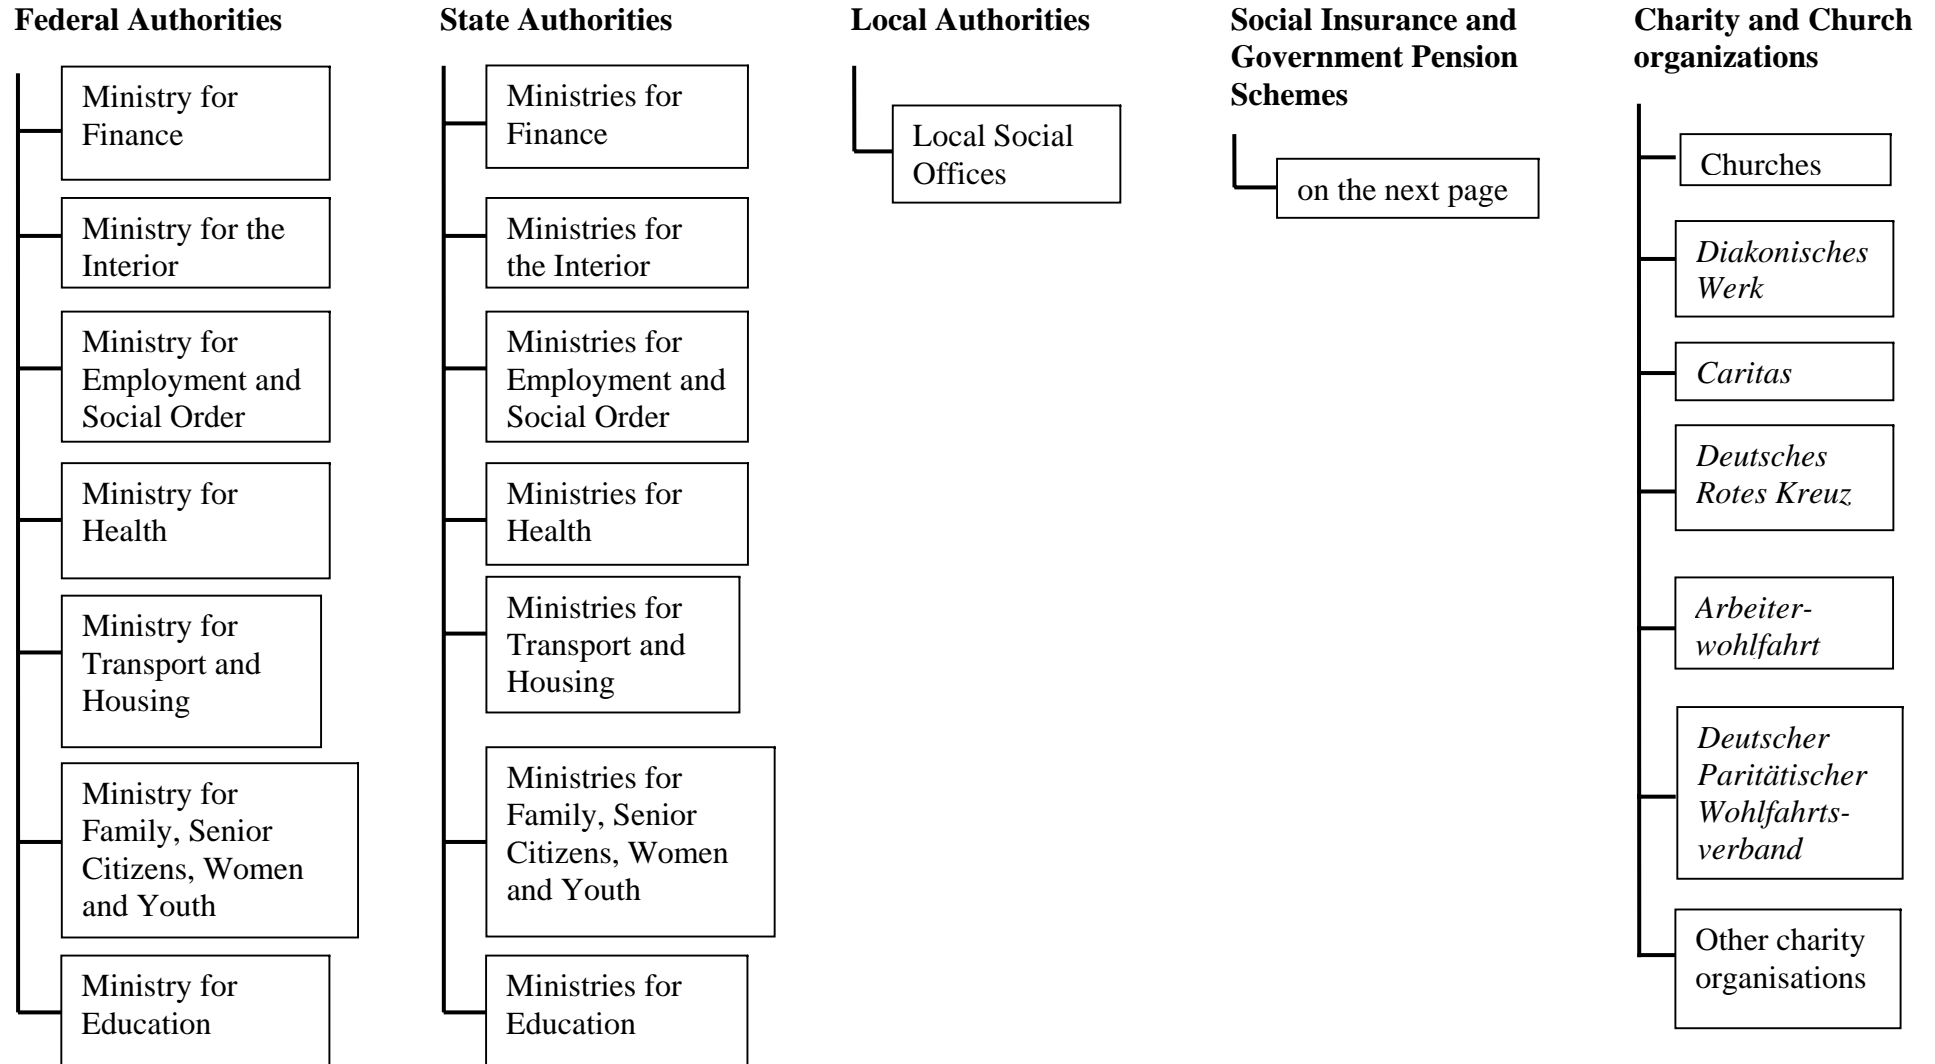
**Federal Authorities**

Ministry for Finance

Ministry for the Interior

Ministry for Employment and Social Order

Ministry for Health

Ministry for Transport and Housing

Ministry for Family, Senior Citizens, Women and Youth

Ministry for Education

**State Authorities**

Ministries for Finance

Ministries for the Interior

Ministries for Employment and Social Order

Ministries for Health

Ministries for Transport and Housing

Ministries for Family, Senior Citizens, Women and Youth

Ministries for Education

**Local Authorities**

Local Social Offices

**Social Insurance and Government Pension Schemes**

on the next page

**Charity and Church organizations**

Churches

*Diakonisches Werk*

*Caritas*

*Deutsches Rotes Kreuz*

*Arbeiterwohlfahrt*

*Deutscher Paritätischer Wohlfahrtsverband*

Other charity organisations